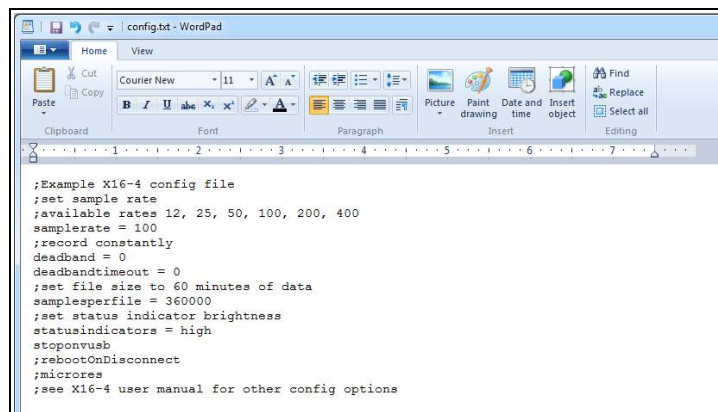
config.txt - WordPad

Home
View

Cut
Copy
Paste
Clipboard

Courier New
11
Font

Paragraph

Picture
Paint drawing
Date and time
Insert object
Insert

Find
Replace
Select all
Editing

1 2 3 4 5 6 7

;Example X16-4 config file
;set sample rate
;available rates 12, 25, 50, 100, 200, 400
samplerate = 100
;record constantly
deadband = 0
deadbandtimeout = 0
;set file size to 60 minutes of data
samplesperfile = 360000
;set status indicator brightness
statusindicators = high
stoponvusb
;rebootOnDisconnect
;microres
;see X16-4 user manual for other config options